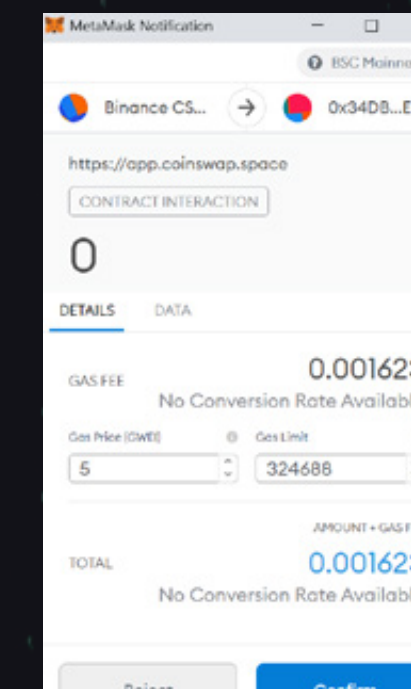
MetaMask Notification

BSC Mainne

Binance CS...

0x34DB...E

https://app.coinswap.space

CONTRACT INTERACTION

0

DETAILS

DATA

GAS FEE

0.00162

No Conversion Rate Availabl

Gas Price (GWEI)

Gas Limit

5

324688

AMOUNT + GAS F

TOTAL

0.00162

No Conversion Rate Availabl

Reject

Confirm